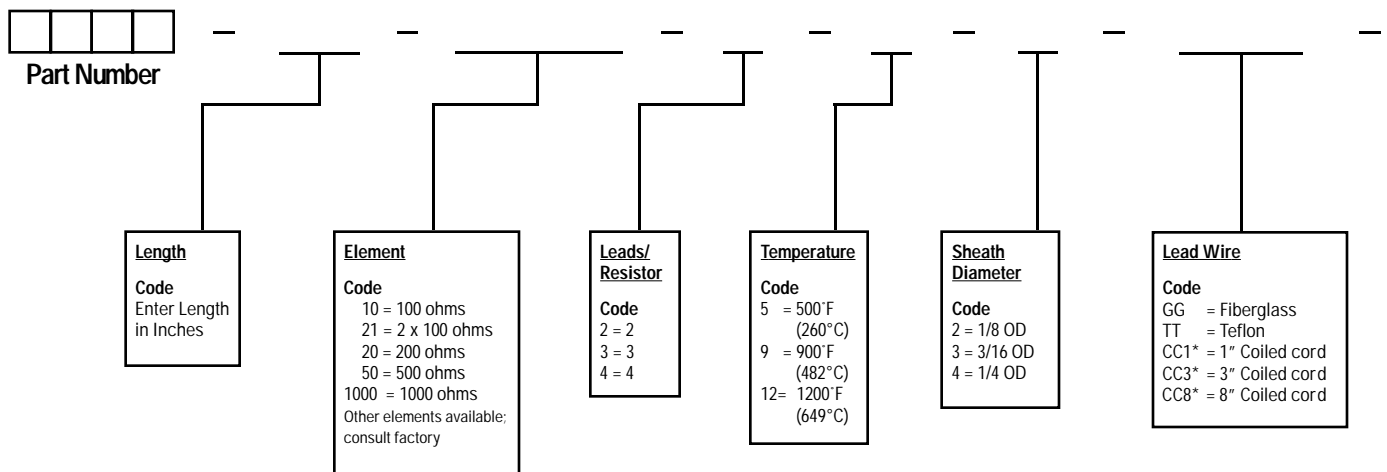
Part Number

Length

Code
Enter Length in Inches

Element

Code
10 = 100 ohms
21 = 2 x 100 ohms
20 = 200 ohms
50 = 500 ohms
1000 = 1000 ohms
Other elements available; consult factory

Leads/ Resistor

Code
2 = 2
3 = 3
4 = 4

Temperature

Code
5 = 500˚F (260°C)
9 = 900˚F (482°C)
12= 1200˚F (649°C)

Sheath Diameter

Code
2 = 1/8 OD
3 = 3/16 OD
4 = 1/4 OD

Lead Wire

Code
GG = Fiberglass
TT = Teflon
CC1* = 1" Coiled cord
CC3* = 3" Coiled cord
CC8* = 8" Coiled cord